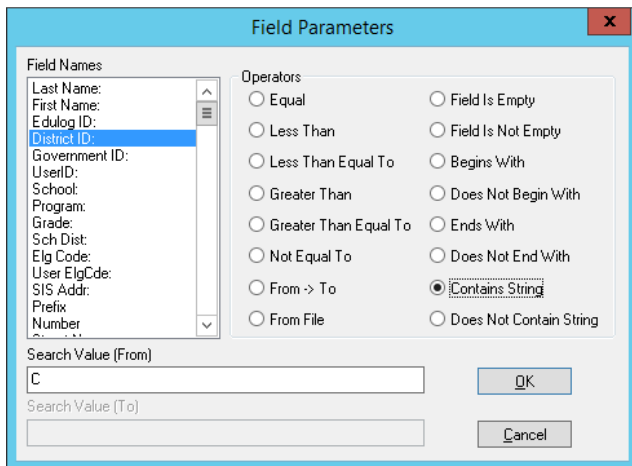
Field Parameters

Field Names

Last Name:
First Name:
Edulog ID:
District ID:
Government ID:
UserID:
School:
Program:
Grade:
Sch Dist:
Elg Code:
User ElgCde:
SIS Addr:
Prefix
Number

Operators

Equal
Less Than
Less Than Equal To
Greater Than
Greater Than Equal To
Not Equal To
From -> To
From File
Field Is Empty
Field Is Not Empty
Begins With
Does Not Begin With
Ends With
Does Not End With
Contains String
Does Not Contain String

Search Value (From)

C

Search Value (To)

OK

Cancel